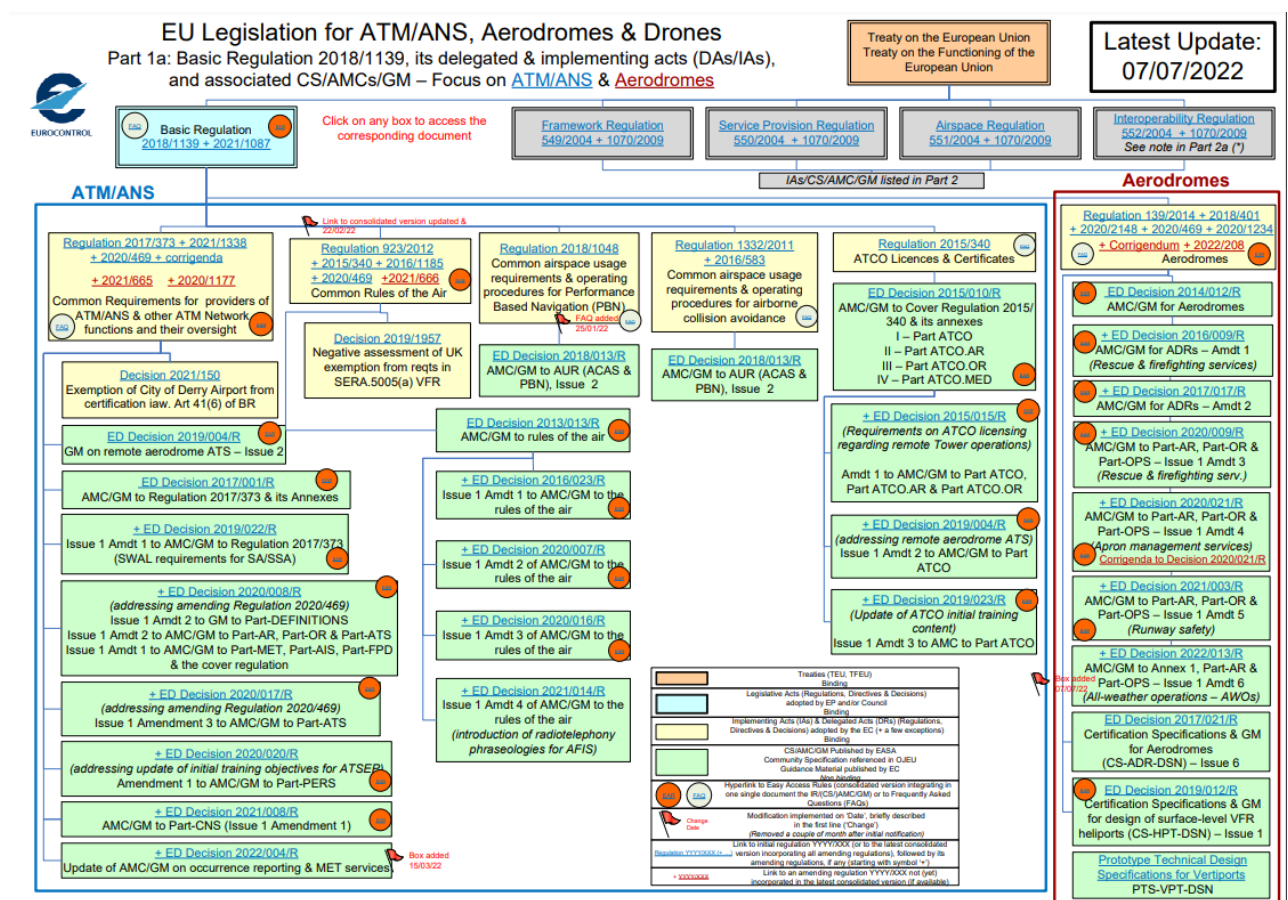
EU Legislation for ATM/ANS, Aerodromes & Drones
Part 1a: Basic Regulation 2018/1139, its delegated & implementing acts (DAs/IAs), and associated CS/AMCs/GM – Focus on ATM/ANS & Aerodromes

Treaty on the European Union
Treaty on the Functioning of the European Union

Latest Update: 07/07/2022

EUROCONTROL

FAQ Basic Regulation 2018/1139 + 2021/1087 EAR

Click on any box to access the corresponding document

Framework Regulation 549/2004 + 1070/2009

Service Provision Regulation 550/2004 + 1070/2009

Airspace Regulation 551/2004 + 1070/2009

Interoperability Regulation 552/2004 + 1070/2009
See note in Part 2a (*)

IAs/CS/AMC/GM listed in Part 2

ATM/ANS

Aerodromes

Link to consolidated version updated & 22/02/22

Regulation 2017/373 + 2021/1338 + 2020/469 + corrigenda
+ 2021/665 + 2020/1177
Common Requirements for providers of ATM/ANS & other ATM Network functions and their oversight
FAQ EAR

Regulation 923/2012 + 2015/340 + 2016/1185 + 2020/469 + 2021/666
Common Rules of the Air
EAR

Regulation 2018/1048
Common airspace usage requirements & operating procedures for Performance Based Navigation (PBN)
FAQ added 25/01/22
FAQ

Regulation 1332/2011 + 2016/583
Common airspace usage requirements & operating procedures for airborne collision avoidance
FAQ

Regulation 2015/340
ATCO Licences & Certificates
FAQ

Regulation 139/2014 + 2018/401 + 2020/2148 + 2020/469 + 2020/1234 + Corrigendum + 2022/208
FAQ Aerodromes EAR

Decision 2019/1957
Negative assessment of UK exemption from reqts in SERA.5005(a) VFR

Decision 2021/150
Exemption of City of Derry Airport from certification iaw. Art 41(6) of BR

ED Decision 2018/013/R
AMC/GM to AUR (ACAS & PBN), Issue 2

ED Decision 2018/013/R
AMC/GM to AUR (ACAS & PBN), Issue 2

ED Decision 2015/010/R
AMC/GM to Cover Regulation 2015/340 & its annexes
I – Part ATCO
II – Part ATCO.AR
III – Part ATCO.OR
IV – Part ATCO.MED

ED Decision 2014/012/R
AMC/GM for Aerodromes

+ ED Decision 2016/009/R
AMC/GM for ADRs – Amdt 1
(Rescue & firefighting services)

+ ED Decision 2017/017/R
AMC/GM for ADRs – Amdt 2

+ ED Decision 2020/009/R
AMC/GM to Part-AR, Part-OR & Part-OPS – Issue 1 Amdt 3
(Rescue & firefighting serv.)

+ ED Decision 2020/021/R
AMC/GM to Part-AR, Part-OR & Part-OPS – Issue 1 Amdt 4
(Apron management services)
Corrigenda to Decision 2020/021/R

+ ED Decision 2021/003/R
AMC/GM to Part-AR, Part-OR & Part-OPS – Issue 1 Amdt 5
(Runway safety)

+ ED Decision 2022/013/R
AMC/GM to Annex 1, Part-AR & Part-OPS – Issue 1 Amdt 6
(All-weather operations – AWOs)

Box added 07/07/22

ED Decision 2017/021/R
Certification Specifications & GM for Aerodromes
(CS-ADR-DSN) – Issue 6

ED Decision 2019/012/R
Certification Specifications & GM for design of surface-level VFR heliports (CS-HPT-DSN) – Issue 1

Prototype Technical Design Specifications for Vertiports
PTS-VPT-DSN

ED Decision 2019/004/R
GM on remote aerodrome ATS – Issue 2

ED Decision 2013/013/R
AMC/GM to rules of the air

ED Decision 2017/001/R
AMC/GM to Regulation 2017/373 & its Annexes

+ ED Decision 2016/023/R
Issue 1 Amdt 1 to AMC/GM to the rules of the air

+ ED Decision 2019/022/R
Issue 1 Amdt 1 to AMC/GM to Regulation 2017/373
(SWAL requirements for SA/SSA)

+ ED Decision 2020/007/R
Issue 1 Amdt 2 of AMC/GM to the rules of the air

+ ED Decision 2020/008/R
(addressing amending Regulation 2020/469)
Issue 1 Amdt 2 to GM to Part-DEFINITIONS
Issue 1 Amdt 2 to AMC/GM to Part-AR, Part-OR & Part-ATS
Issue 1 Amdt 1 to AMC/GM to Part-MET, Part-AIS, Part-FPD & the cover regulation

+ ED Decision 2020/016/R
Issue 1 Amdt 3 of AMC/GM to the rules of the air

+ ED Decision 2020/017/R
(addressing amending Regulation 2020/469)
Issue 1 Amendment 3 to AMC/GM to Part-ATS

+ ED Decision 2021/014/R
Issue 1 Amdt 4 of AMC/GM to the rules of the air
(introduction of radiotelephony phraseologies for AFIS)

+ ED Decision 2020/020/R
(addressing update of initial training objectives for ATSEP)
Amendment 1 to AMC/GM to Part-PERS

+ ED Decision 2021/008/R
AMC/GM to Part-CNS (Issue 1 Amendment 1)

+ ED Decision 2022/004/R
Update of AMC/GM on occurrence reporting & MET services
Box added 15/03/22

+ ED Decision 2015/015/R
(Requirements on ATCO licensing regarding remote Tower operations)
Amdt 1 to AMC/GM to Part ATCO, Part ATCO.AR & Part ATCO.OR

+ ED Decision 2019/004/R
(addressing remote aerodrome ATS)
Issue 1 Amdt 2 to AMC/GM to Part ATCO

+ ED Decision 2019/023/R
(Update of ATCO initial training content)
Issue 1 Amdt 3 to AMC to Part ATCO

Treaties (TEU, TFEU)
Binding
Legislative Acts (Regulations, Directives & Decisions) adopted by EP and/or Council
Binding
Implementing Acts (IAs) & Delegated Acts (DRs) (Regulations, Directives & Decisions) adopted by the EC (+ a few exceptions)
Binding
CS/AMC/GM Published by EASA
Community Specification referenced in OJEU
Guidance Material published by EC
Non binding
EAR FAQ Hyperlink to Easy Access Rules (consolidated version integrating in one single document the IR/(CS)/AMC/GM) or to Frequently Asked Questions (FAQs)
Change Date Modification implemented on 'Date', briefly described in the first line ('Change')
(Removed a couple of month after initial notification)
Regulation YYYY/XXX (+ ...) Link to initial regulation YYYY/XXX (or to the latest consolidated version incorporating all amending regulations), followed by its amending regulations, if any (starting with symbol '+')
+ YYYY/XXX Link to an amending regulation YYYY/XXX not (yet) incorporated in the latest consolidated version (if available)